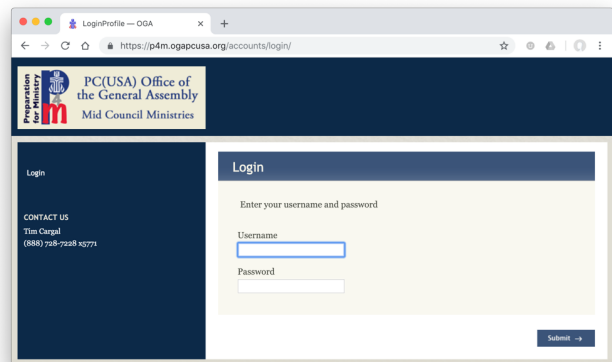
LoginProfile — OGA

https://p4m.ogapcusa.org/accounts/login/

Preparation for Ministry

PC(USA) Office of the General Assembly

Mid Council Ministries

Login

CONTACT US

Tim Cargal

(888) 728-7228 x5771

Login

Enter your username and password

Username

Password

Submit →